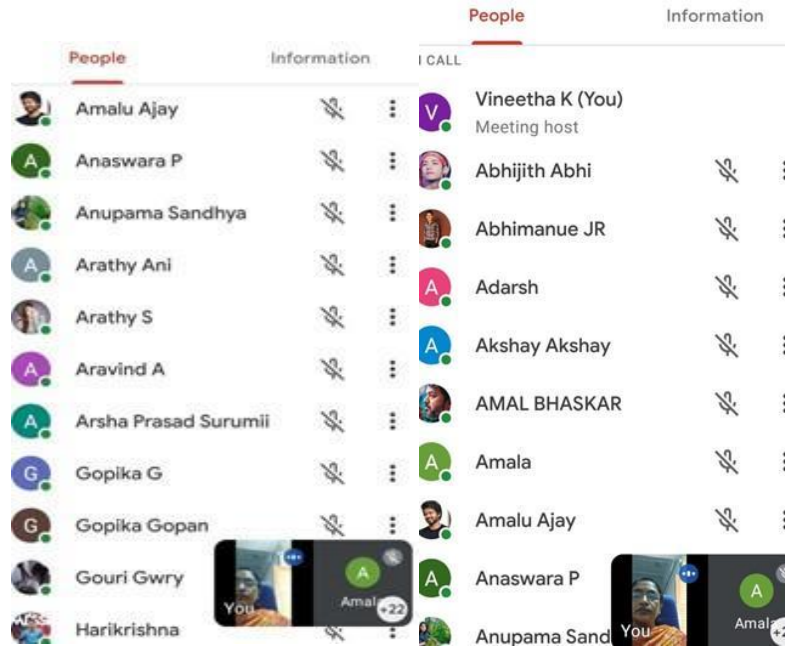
People Information

A Amalu Ajay
A Anaswara P
Anupama Sandhya
A Arathy Ani
Arathy S
A Aravind A
A Arsha Prasad Surumii
G Gopika G
G Gopika Gopan
Gouri Gwry
Harikrishna

You
A Amala
+22

People Information

I CALL

V Vineetha K (You)
Meeting host
Abhijith Abhi
Abhimanue JR
A Adarsh
A Akshay Akshay
AMAL BHASKAR
A Amala
Amalu Ajay
A Anaswara P
Anupama Sand

You
A Amala